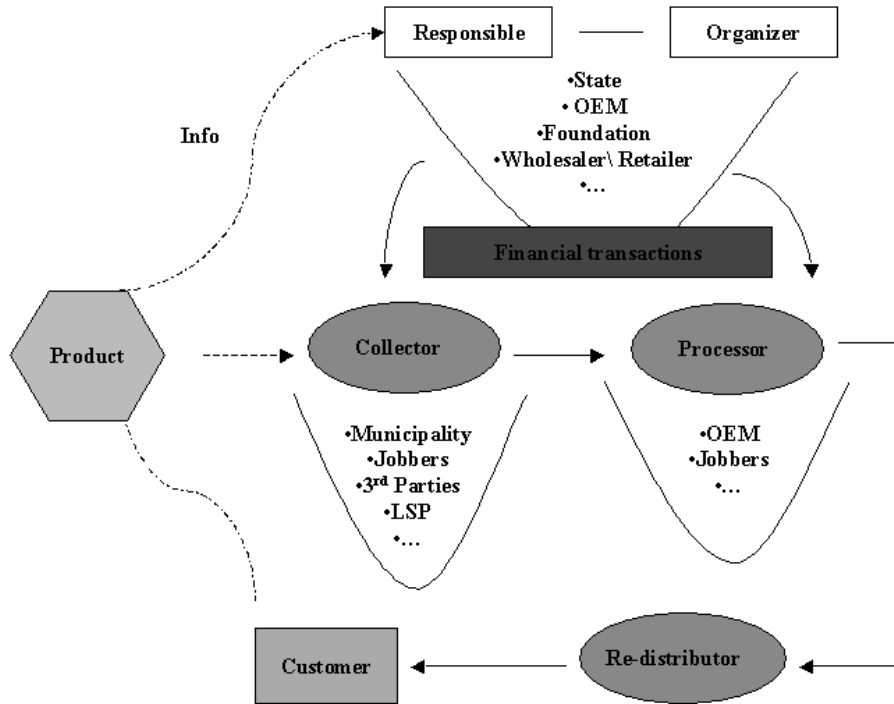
Responsible

Organizer

•State
• OEM
•Foundation
•Wholesaler\ Retailer
•...

Info

Financial transactions

Product

Collector

Processor

•Municipality
•Jobbers
•3$^{rd}$ Parties
•LSP
•...

•OEM
•Jobbers
•...

Customer

Re-distributor